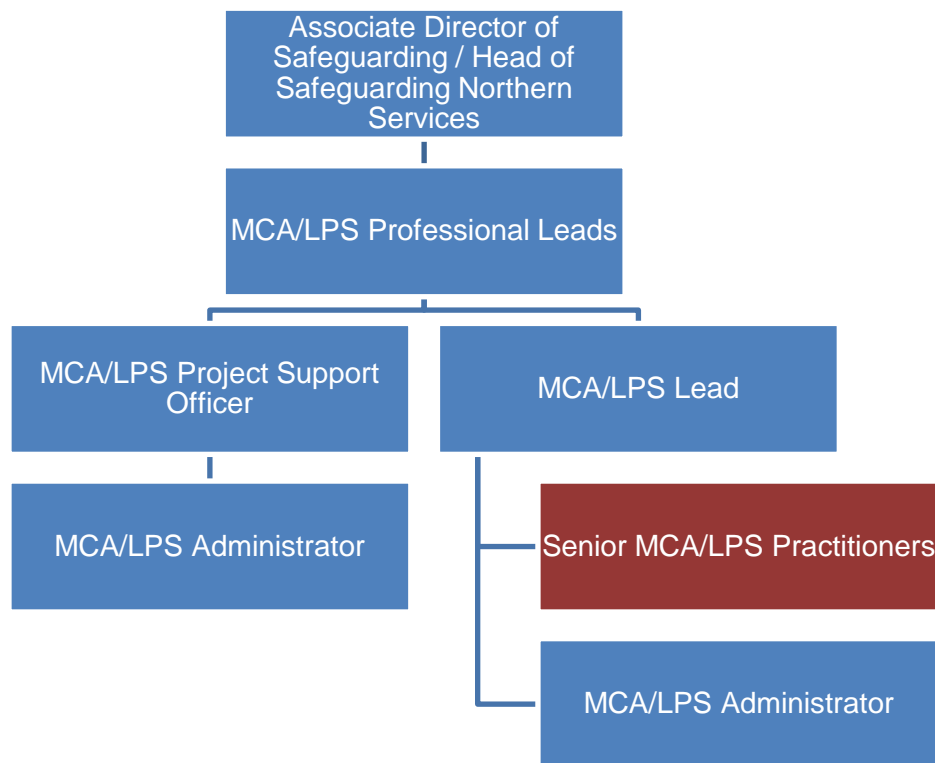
Associate Director of Safeguarding / Head of Safeguarding Northern Services

MCA/LPS Professional Leads

MCA/LPS Project Support Officer

MCA/LPS Lead

MCA/LPS Administrator

Senior MCA/LPS Practitioners

MCA/LPS Administrator